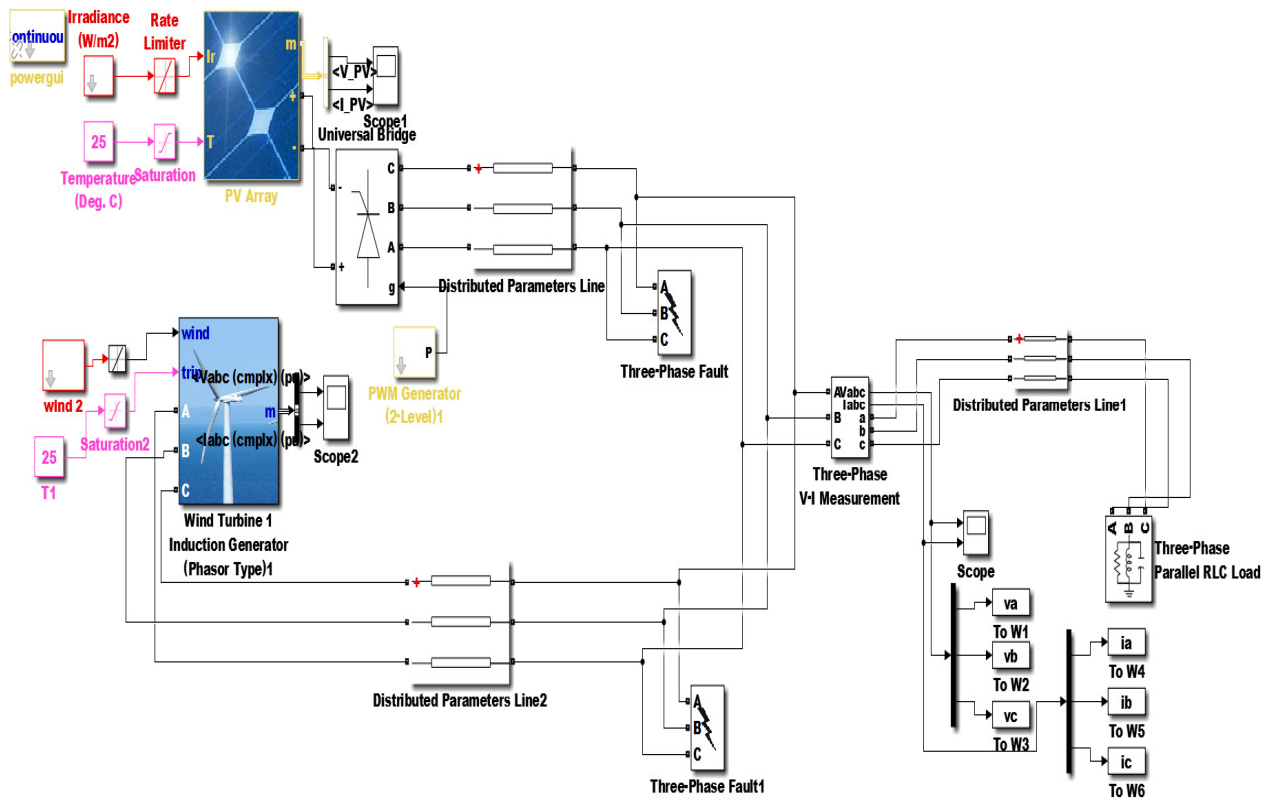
ontinuou
powergui

Irradiance (W/m2)

Rate Limiter

Ir

T

m

+

-

PV Array

<V_PV>

<I_PV>

Scope1

Universal Bridge

25

Temperature (Deg. C)

Saturation

-

+

C

B

A

g

Distributed Parameters Line

P

PWM Generator (2-Level)1

A

B

C

Three-Phase Fault

wind

trip

A

B

C

<Vabc (cmplx) (pu)>

m

<Iabc (cmplx) (pu)>

Scope2

wind 2

Saturation2

25

T1

Wind Turbine 1 Induction Generator (Phasor Type)1

A

B

C

Vabc

Iabc

a

b

c

Three-Phase V-I Measurement

Distributed Parameters Line1

Scope

A B C

Three-Phase Parallel RLC Load

va

To W1

vb

To W2

vc

To W3

ia

To W4

ib

To W5

ic

To W6

Distributed Parameters Line2

A

B

C

Three-Phase Fault1